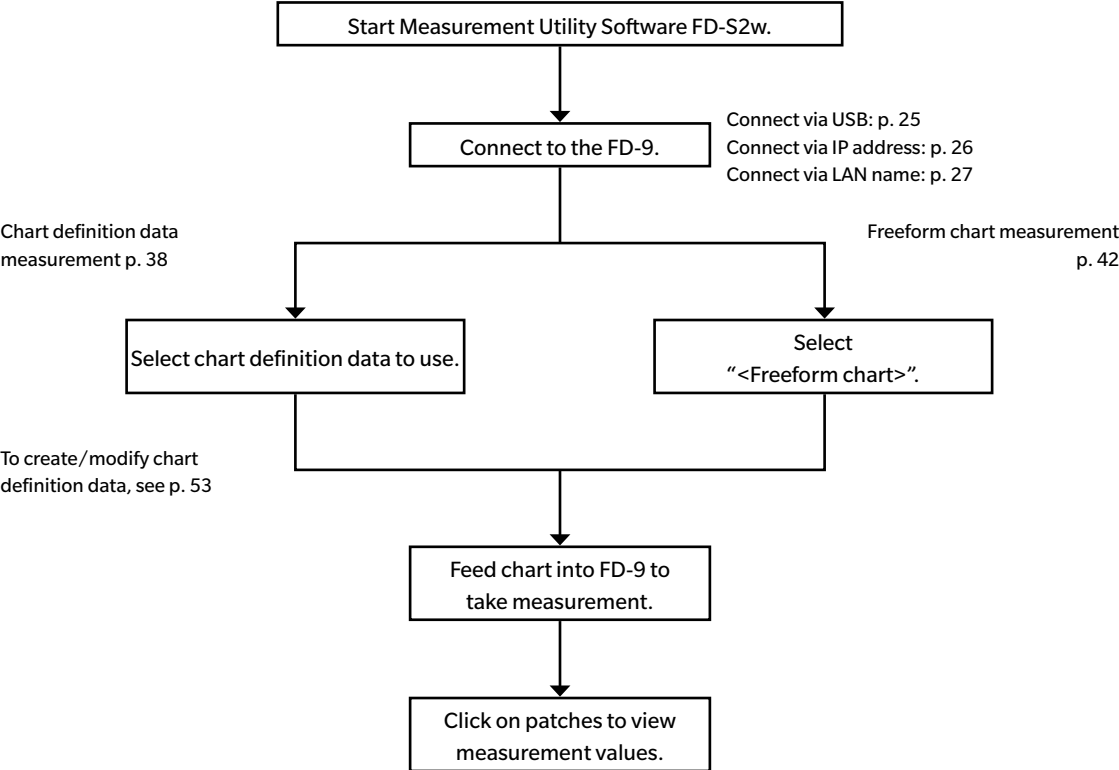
Start Measurement Utility Software FD-S2w.

Connect to the FD-9.

Connect via USB: p. 25
Connect via IP address: p. 26
Connect via LAN name: p. 27

Chart definition data measurement p. 38

Freeform chart measurement p. 42

Select chart definition data to use.

Select "<Freeform chart>".

To create/modify chart definition data, see p. 53

Feed chart into FD-9 to take measurement.

Click on patches to view measurement values.